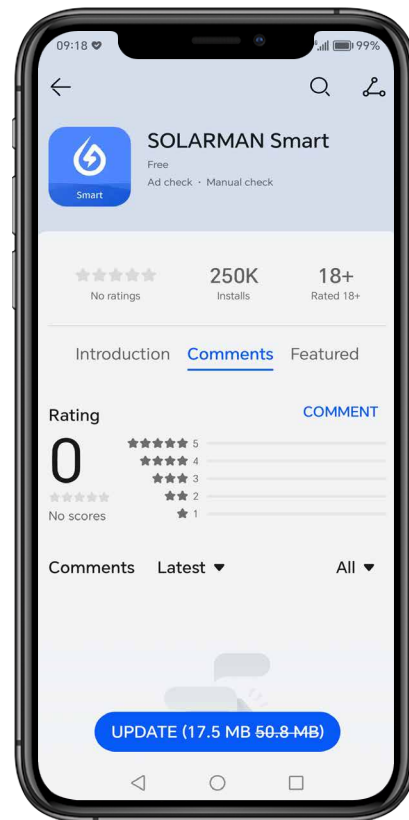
09:18 99%

Smart

SOLARMAN Smart

Free

Ad check · Manual check

No ratings

250K

Installs

18+

Rated 18+

Introduction Comments Featured

Rating

COMMENT

0

No scores

5
4
3
2
1

Comments Latest ▼ All ▼

UPDATE (17.5 MB ~~50.8 MB~~)